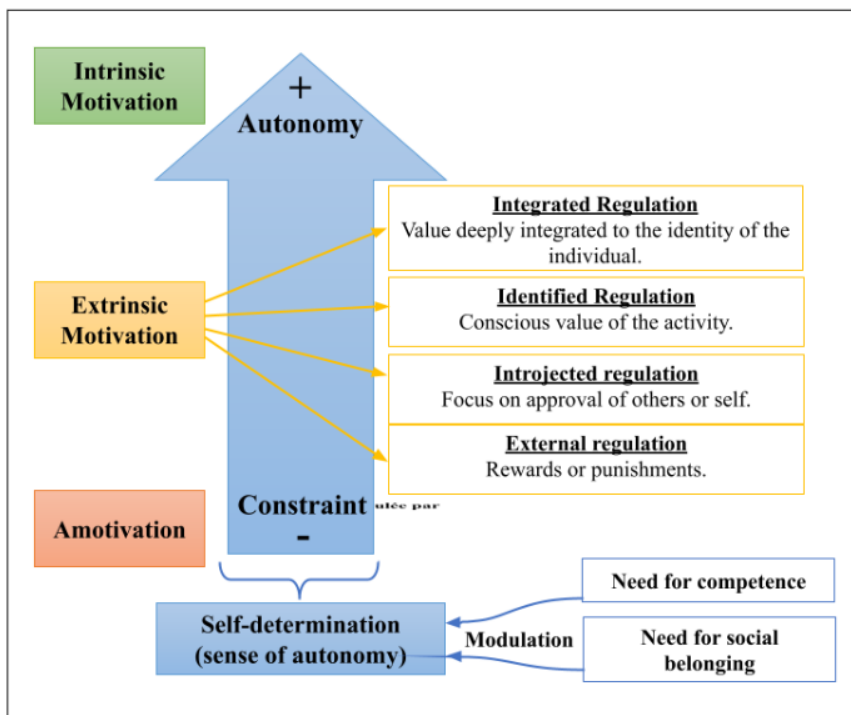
Intrinsic Motivation

+
Autonomy

Integrated Regulation
Value deeply integrated to the identity of the individual.

Extrinsic Motivation

Identified Regulation
Conscious value of the activity.

Introjected regulation
Focus on approval of others or self.

External regulation
Rewards or punishments.

Amotivation

Constraint ulée par
-

Self-determination (sense of autonomy)

Modulation

Need for competence

Need for social belonging